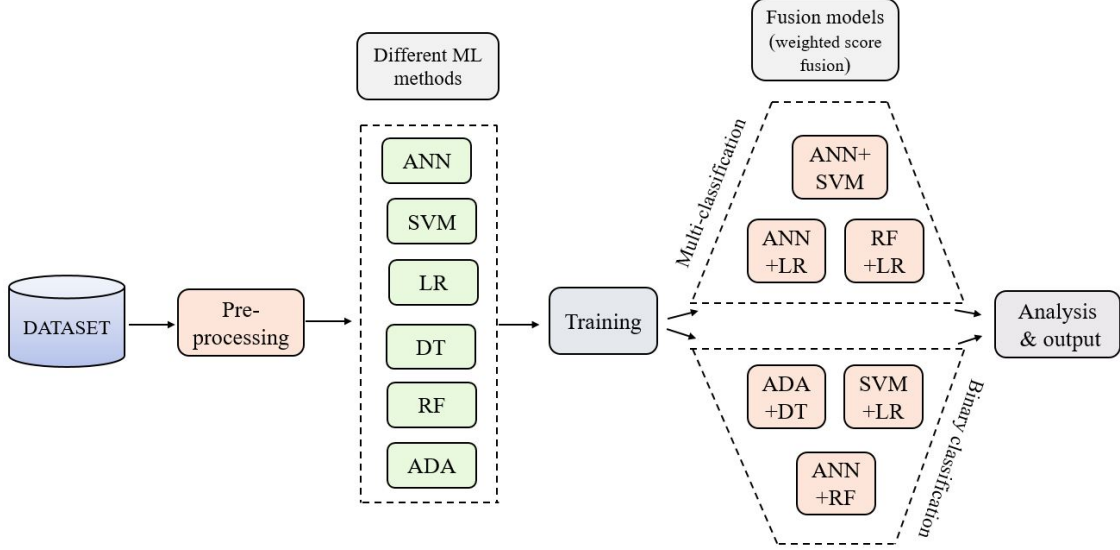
DATASET

Preprocessing

Different ML methods

ANN

SVM

LR

DT

RF

ADA

Training

Fusion models (weighted score fusion)

Multi-classification

ANN+ SVM

ANN +LR

RF +LR

Binary classification

ADA +DT

SVM +LR

ANN +RF

Analysis & output